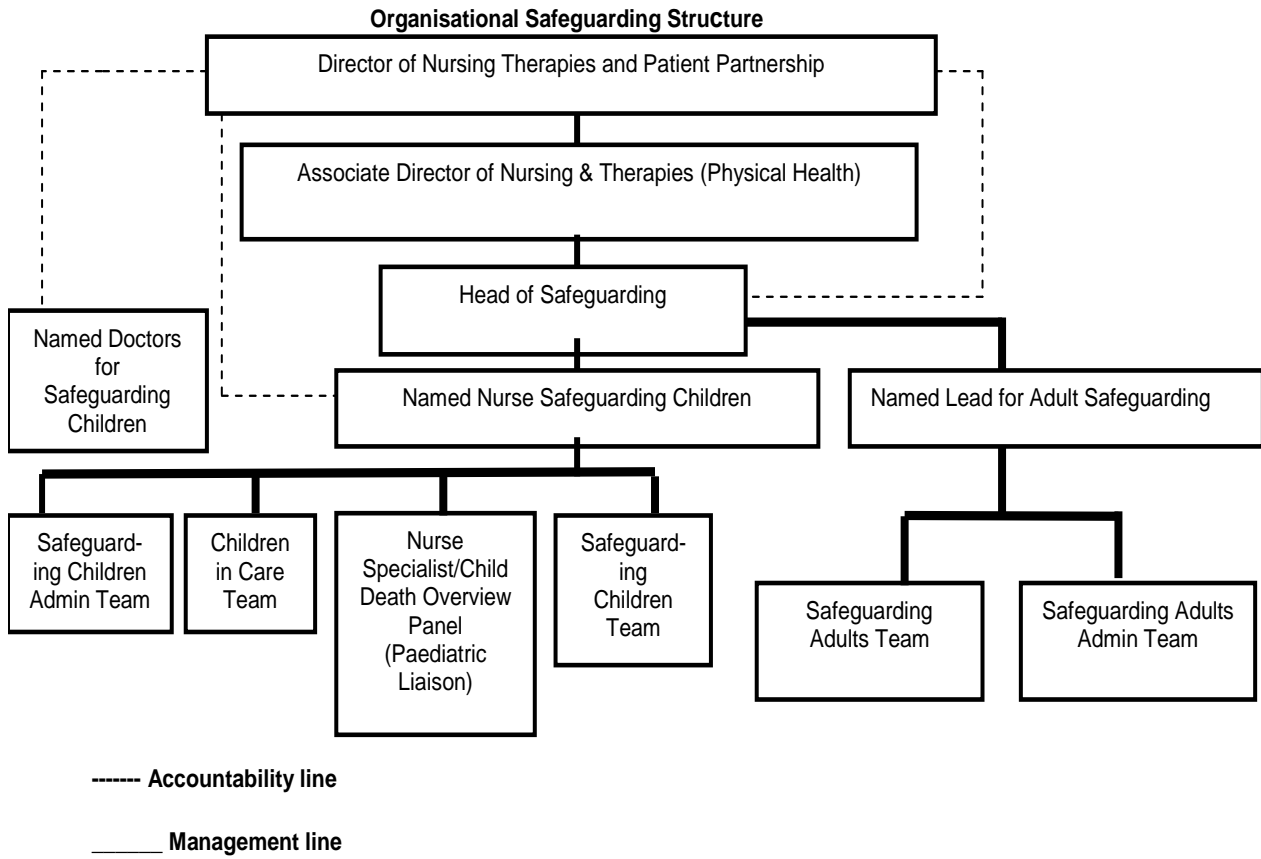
Organisational Safeguarding Structure

Director of Nursing Therapies and Patient Partnership

Associate Director of Nursing & Therapies (Physical Health)

Head of Safeguarding

Named Doctors for Safeguarding Children

Named Nurse Safeguarding Children

Named Lead for Adult Safeguarding

Safeguarding Children Admin Team

Children in Care Team

Nurse Specialist/Child Death Overview Panel (Paediatric Liaison)

Safeguarding Children Team

Safeguarding Adults Team

Safeguarding Adults Admin Team

------- Accountability line

______ Management line